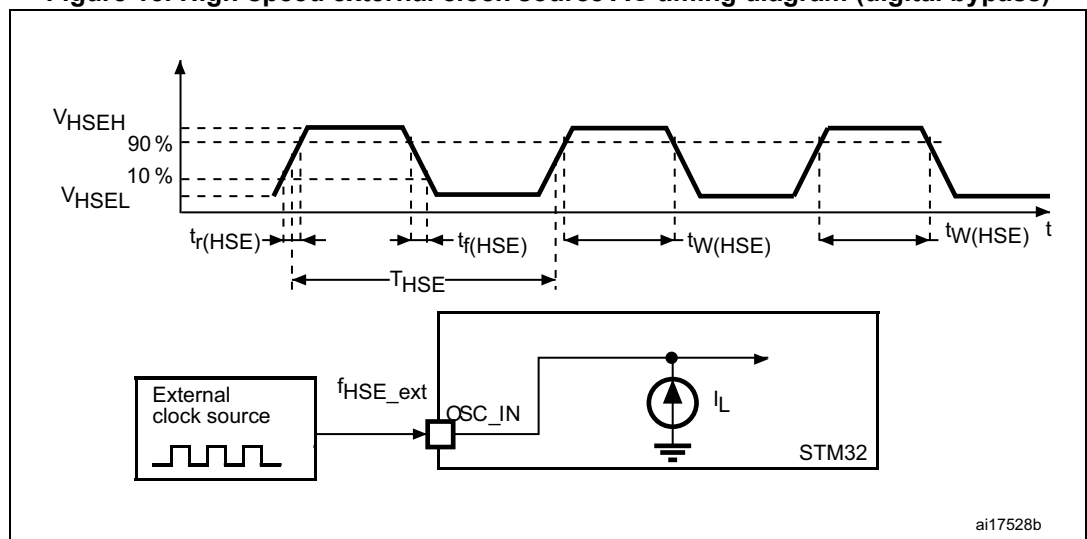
Figure 18. High-speed external clock source AC timing diagram (digital bypass)

$V_{HSEH}$
90 %
10 %
$V_{HSEL}$
$t_{r(HSE)}$
$t_{f(HSE)}$
$t_{W(HSE)}$
$t_{W(HSE)}$
t
$T_{HSE}$

External clock source
$f_{HSE\_ext}$
OSC_IN
$I_L$
STM32

ai17528b